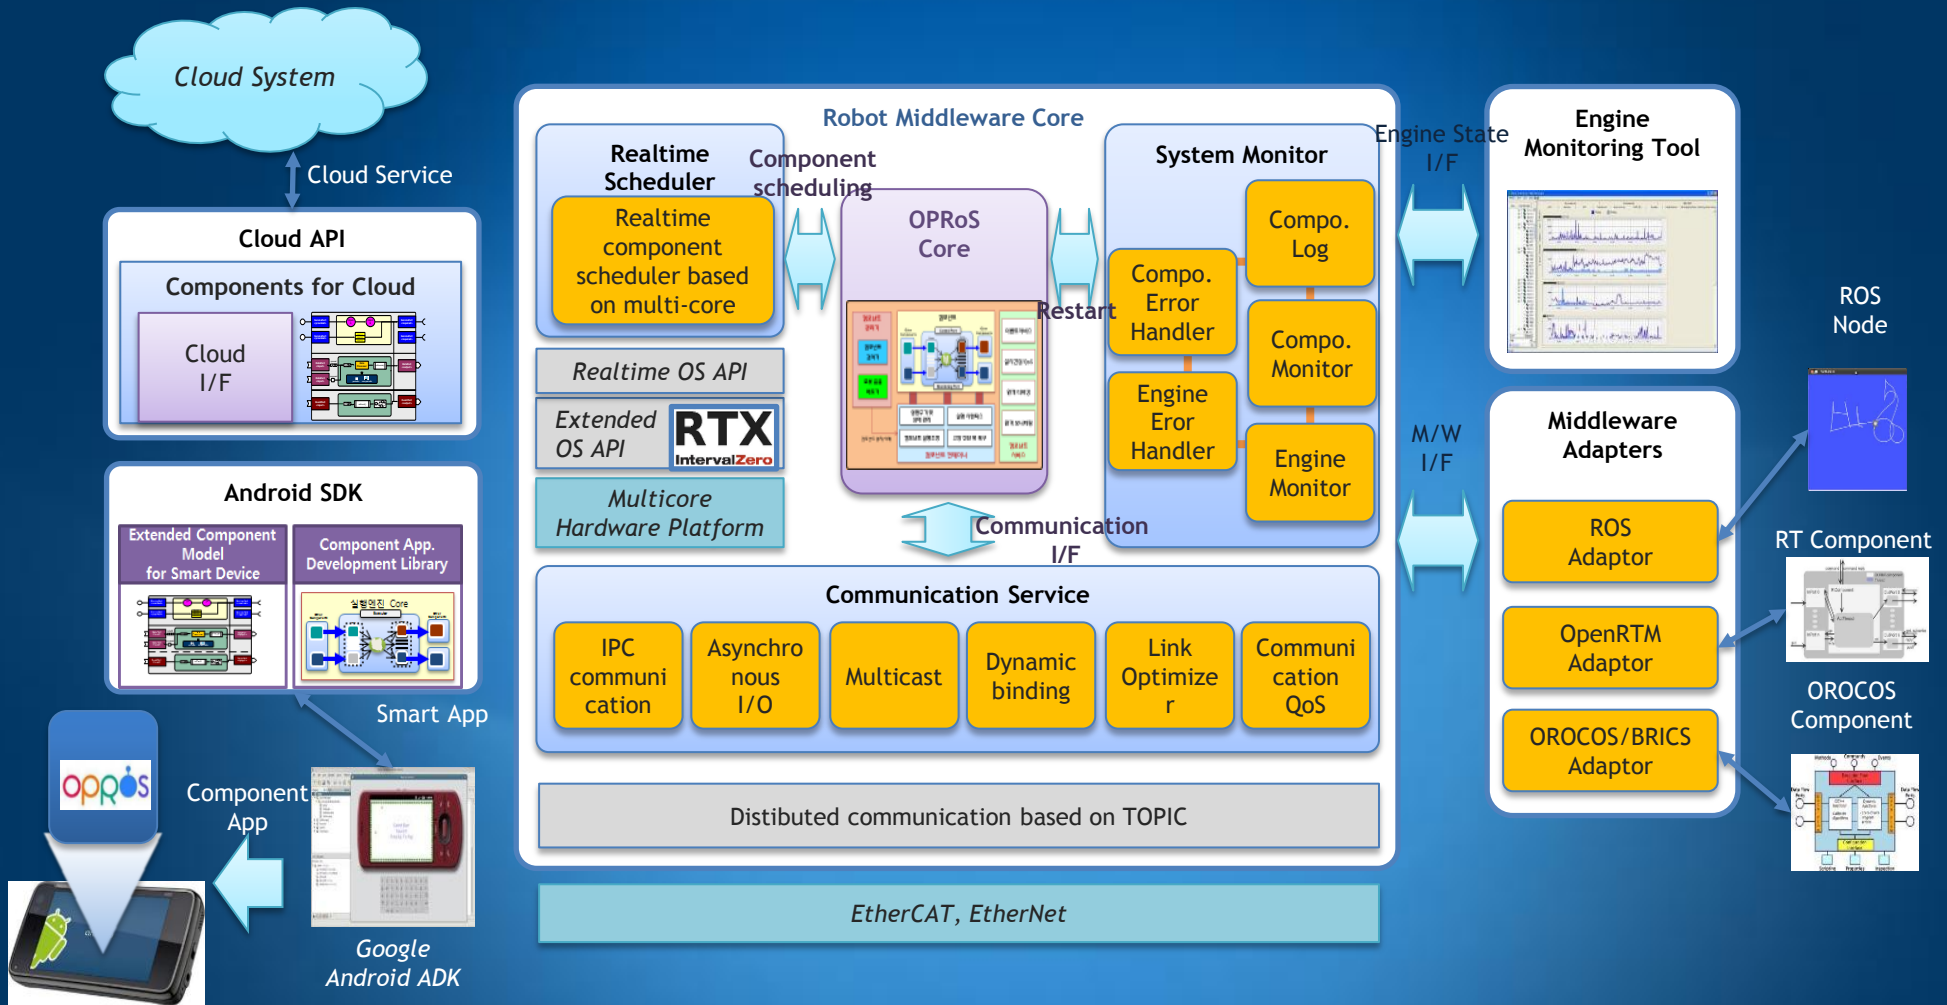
Cloud System

Cloud Service

Cloud API

Components for Cloud

Cloud I/F

Android SDK

Extended Component Model for Smart Device

Component App. Development Library

실행엔진 Core

Smart App

Component App

Google Android ADK

Robot Middleware Core

Realtime Scheduler

Realtime component scheduler based on multi-core

Component scheduling

OPRoS Core

Restart

Realtime OS API

Extended OS API

RTX IntervalZero

Multicore Hardware Platform

System Monitor

Compo. Log

Compo. Error Handler

Compo. Monitor

Engine Eror Handler

Engine Monitor

Communication I/F

Communication Service

IPC communi cation

Asynchro nous I/O

Multicast

Dynamic binding

Link Optimize r

Communi cation QoS

Distibuted communication based on TOPIC

EtherCAT, EtherNet

Engine State I/F

Engine Monitoring Tool

M/W I/F

Middleware Adapters

ROS Adaptor

OpenRTM Adaptor

OROCOS/BRICS Adaptor

ROS Node

RT Component

OROCOS Component